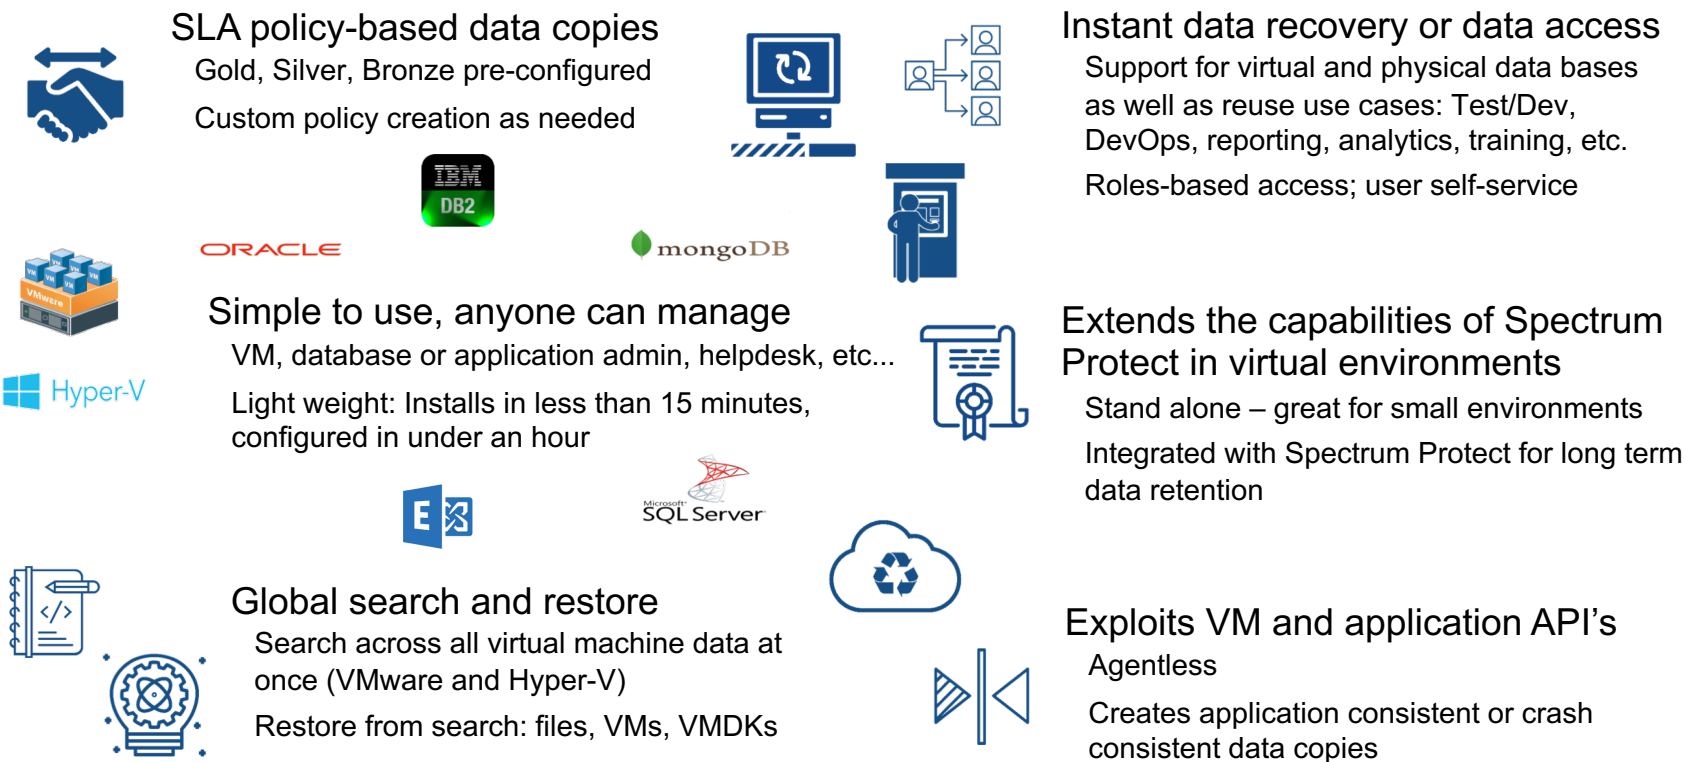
SLA policy-based data copies

Gold, Silver, Bronze pre-configured

Custom policy creation as needed

IBM DB2

ORACLE

mongoDB

VMware

Hyper-V

Simple to use, anyone can manage

VM, database or application admin, helpdesk, etc...

Light weight: Installs in less than 15 minutes, configured in under an hour

E

Microsoft SQL Server

Global search and restore

Search across all virtual machine data at once (VMware and Hyper-V)

Restore from search: files, VMs, VMDKs

Instant data recovery or data access

Support for virtual and physical data bases as well as reuse use cases: Test/Dev, DevOps, reporting, analytics, training, etc.

Roles-based access; user self-service

Extends the capabilities of Spectrum Protect in virtual environments

Stand alone – great for small environments

Integrated with Spectrum Protect for long term data retention

Exploits VM and application API's

Agentless

Creates application consistent or crash consistent data copies